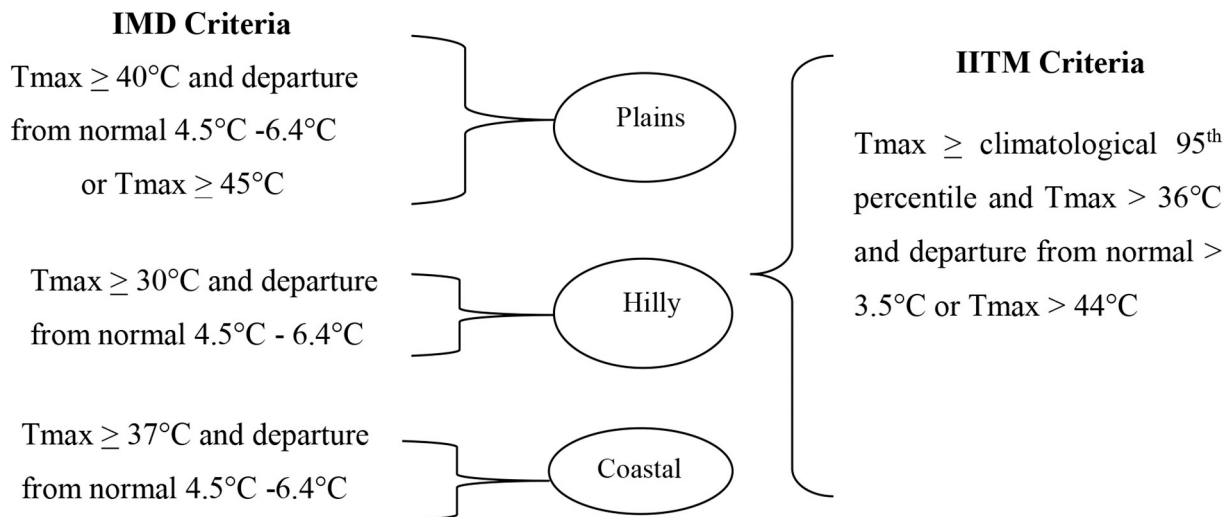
**IMD Criteria**

Tmax $\geq$ 40°C and departure from normal 4.5°C -6.4°C or Tmax $\geq$ 45°C

Plains

Tmax $\geq$ 30°C and departure from normal 4.5°C - 6.4°C

Hilly

Tmax $\geq$ 37°C and departure from normal 4.5°C -6.4°C

Coastal

**IITM Criteria**

Tmax $\geq$ climatological 95$^{th}$ percentile and Tmax > 36°C and departure from normal > 3.5°C or Tmax > 44°C